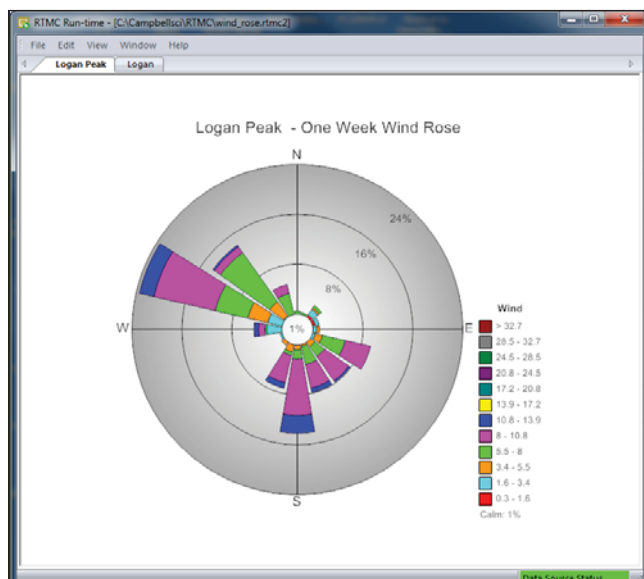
RTMC Run-time - [C:\Campbellsci\RTMC\wind_rose.rtmc2]

File Edit View Window Help

Logan Peak | Logan

Logan Peak - One Week Wind Rose

N

E

S

W

24%

16%

8%

1%

Wind

> 32.7

28.5 - 32.7

24.5 - 28.5

20.8 - 24.5

17.2 - 20.8

13.9 - 17.2

10.8 - 13.9

8 - 10.8

5.5 - 8

3.4 - 5.5

1.6 - 3.4

0.3 - 1.6

Calm: 1%

Data Source Status